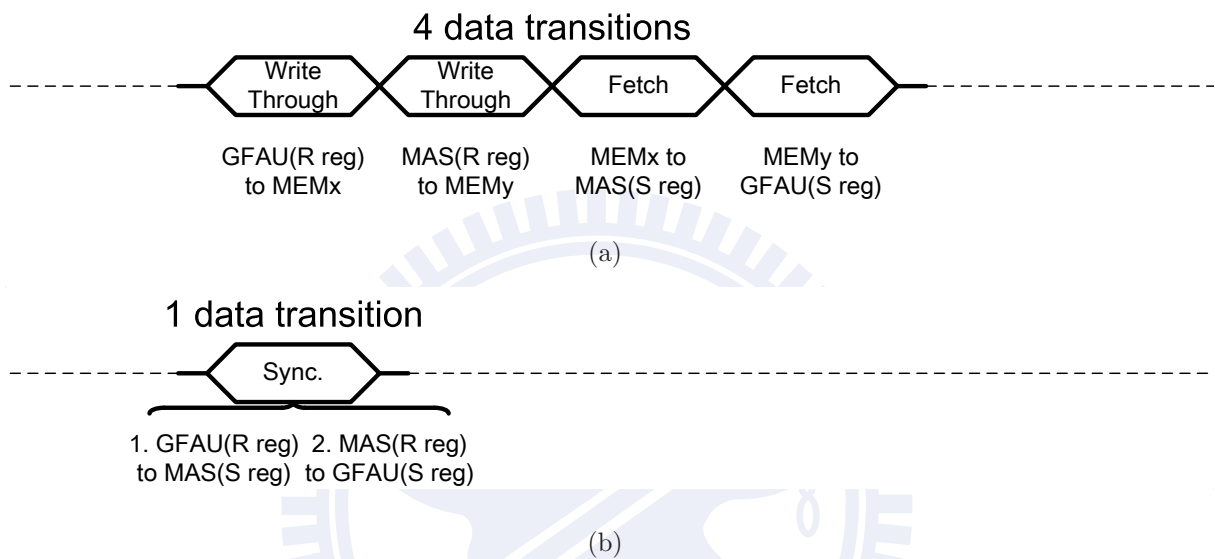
4 data transitions

Write Through

Write Through

Fetch

Fetch

GFAU(R reg) to MEMx

MAS(R reg) to MEMy

MEMx to MAS(S reg)

MEMy to GFAU(S reg)

(a)

1 data transition

Sync.

1. GFAU(R reg) to MAS(S reg)

2. MAS(R reg) to GFAU(S reg)

(b)